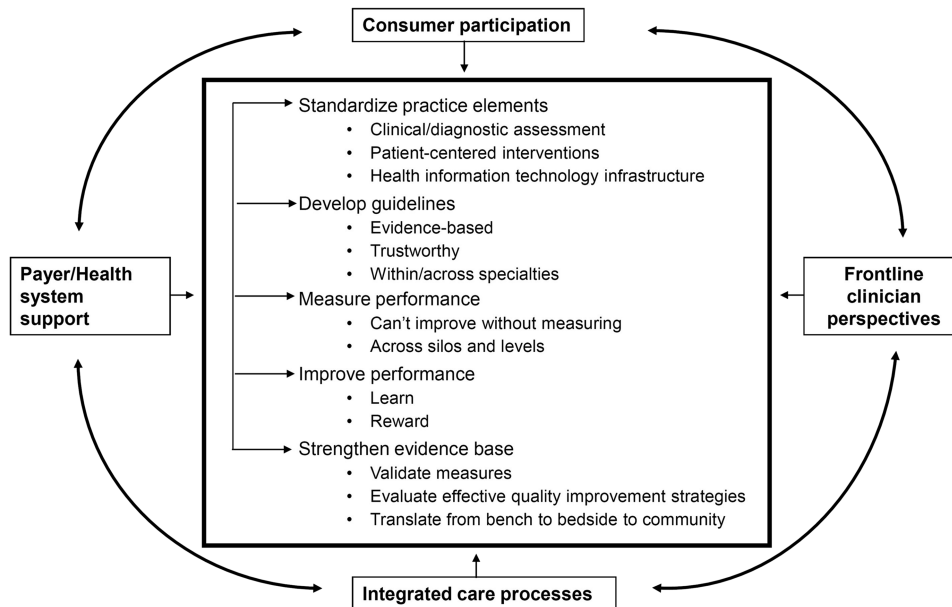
Consumer participation

Payer/Health system support

Standardize practice elements
• Clinical/diagnostic assessment
• Patient-centered interventions
• Health information technology infrastructure

Develop guidelines
• Evidence-based
• Trustworthy
• Within/across specialties

Measure performance
• Can't improve without measuring
• Across silos and levels

Improve performance
• Learn
• Reward

Strengthen evidence base
• Validate measures
• Evaluate effective quality improvement strategies
• Translate from bench to bedside to community

Frontline clinician perspectives

Integrated care processes